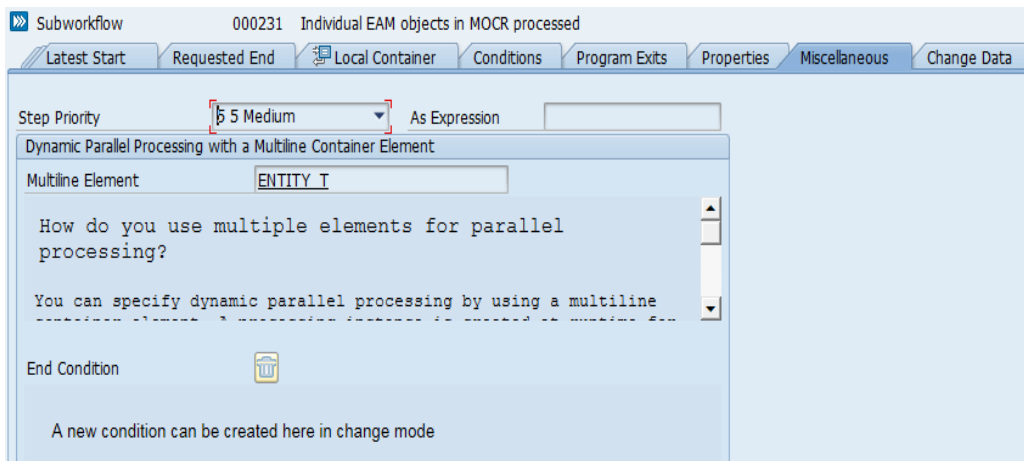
Subworkflow 000231 Individual EAM objects in MOCR processed

Latest Start | Requested End | Local Container | Conditions | Program Exits | Properties | Miscellaneous | Change Data

Step Priority 5 5 Medium As Expression

Dynamic Parallel Processing with a Multiline Container Element

Multiline Element ENTITY_T

How do you use multiple elements for parallel processing?

You can specify dynamic parallel processing by using a multiline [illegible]

End Condition

A new condition can be created here in change mode